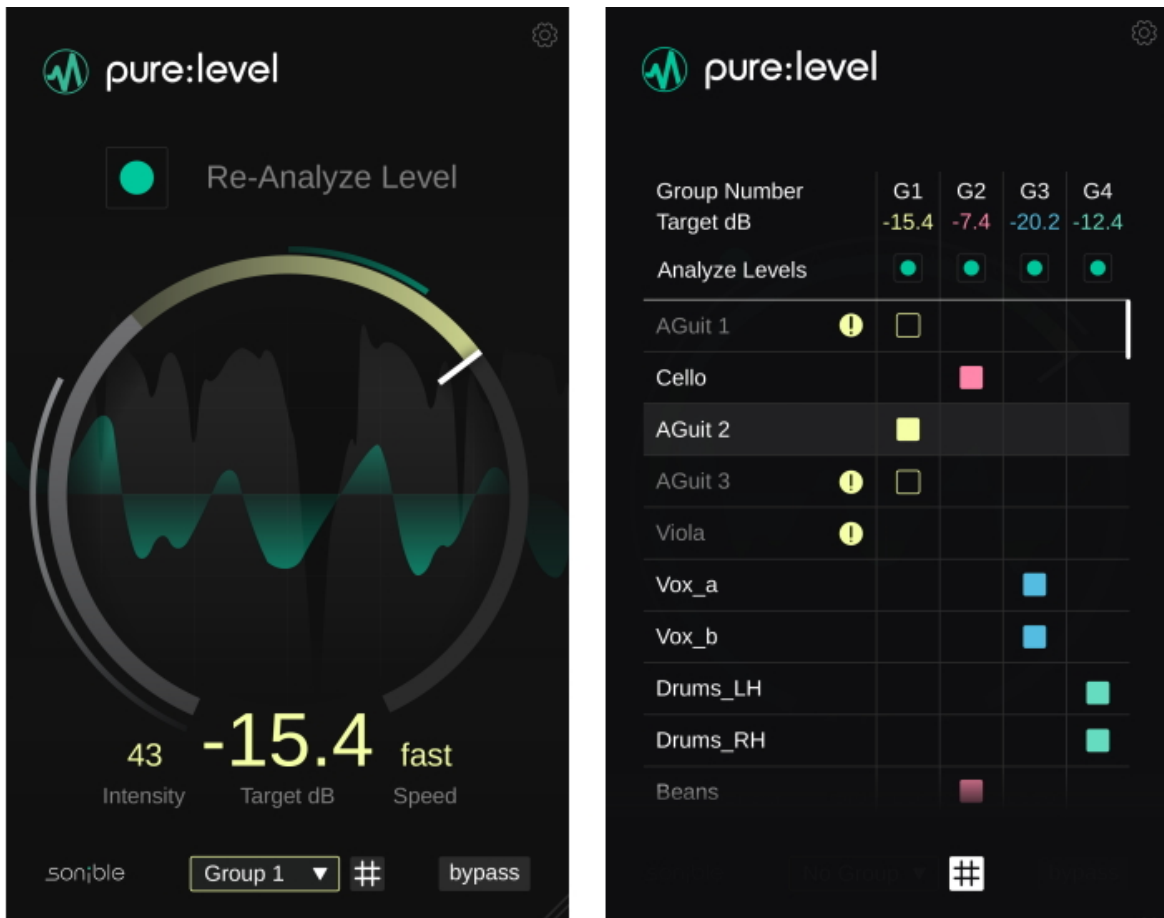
pure:level

Re-Analyze Level

43 Intensity
-15.4 Target dB
fast Speed

sonible
Group 1 ▼
#
bypass

pure:level

| Group Number | G1 | G2 | G3 | G4 |
|---|---|---|---|---|
| Target dB | -15.4 | -7.4 | -20.2 | -12.4 |
| Analyze Levels | | | | |
| AGuit 1 ! | | | | |
| Cello | | | | |
| AGuit 2 | | | | |
| AGuit 3 ! | | | | |
| Viola ! | | | | |
| Vox_a | | | | |
| Vox_b | | | | |
| Drums_LH | | | | |
| Drums_RH | | | | |
| Beans | | | | |

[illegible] No Group ▼ # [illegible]